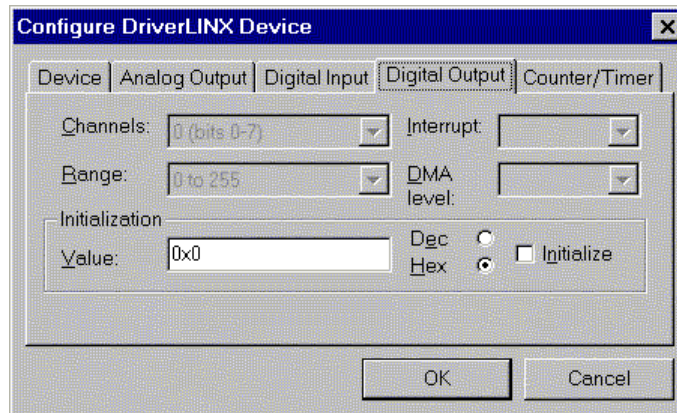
Configure DriverLINX Device

Device | Analog Output | Digital Input | Digital Output | Counter/Timer

Channels: 0 (bits 0-7)

Interrupt:

Range: 0 to 255

DMA level:

Initialization

Value: 0x0

Dec

Hex

Initialize

OK

Cancel